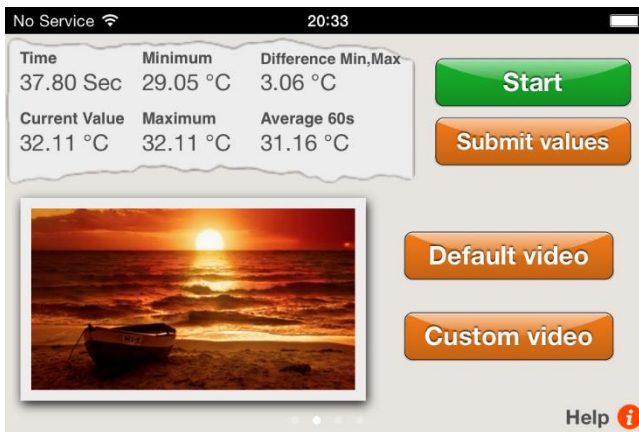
No Service 20:33

| Time | Minimum | Difference Min,Max |
|---|---|---|
| 37.80 Sec | 29.05 °C | 3.06 °C |
| Current Value | Maximum | Average 60s |
| 32.11 °C | 32.11 °C | 31.16 °C |

Start

Submit values

Default video

Custom video

Help